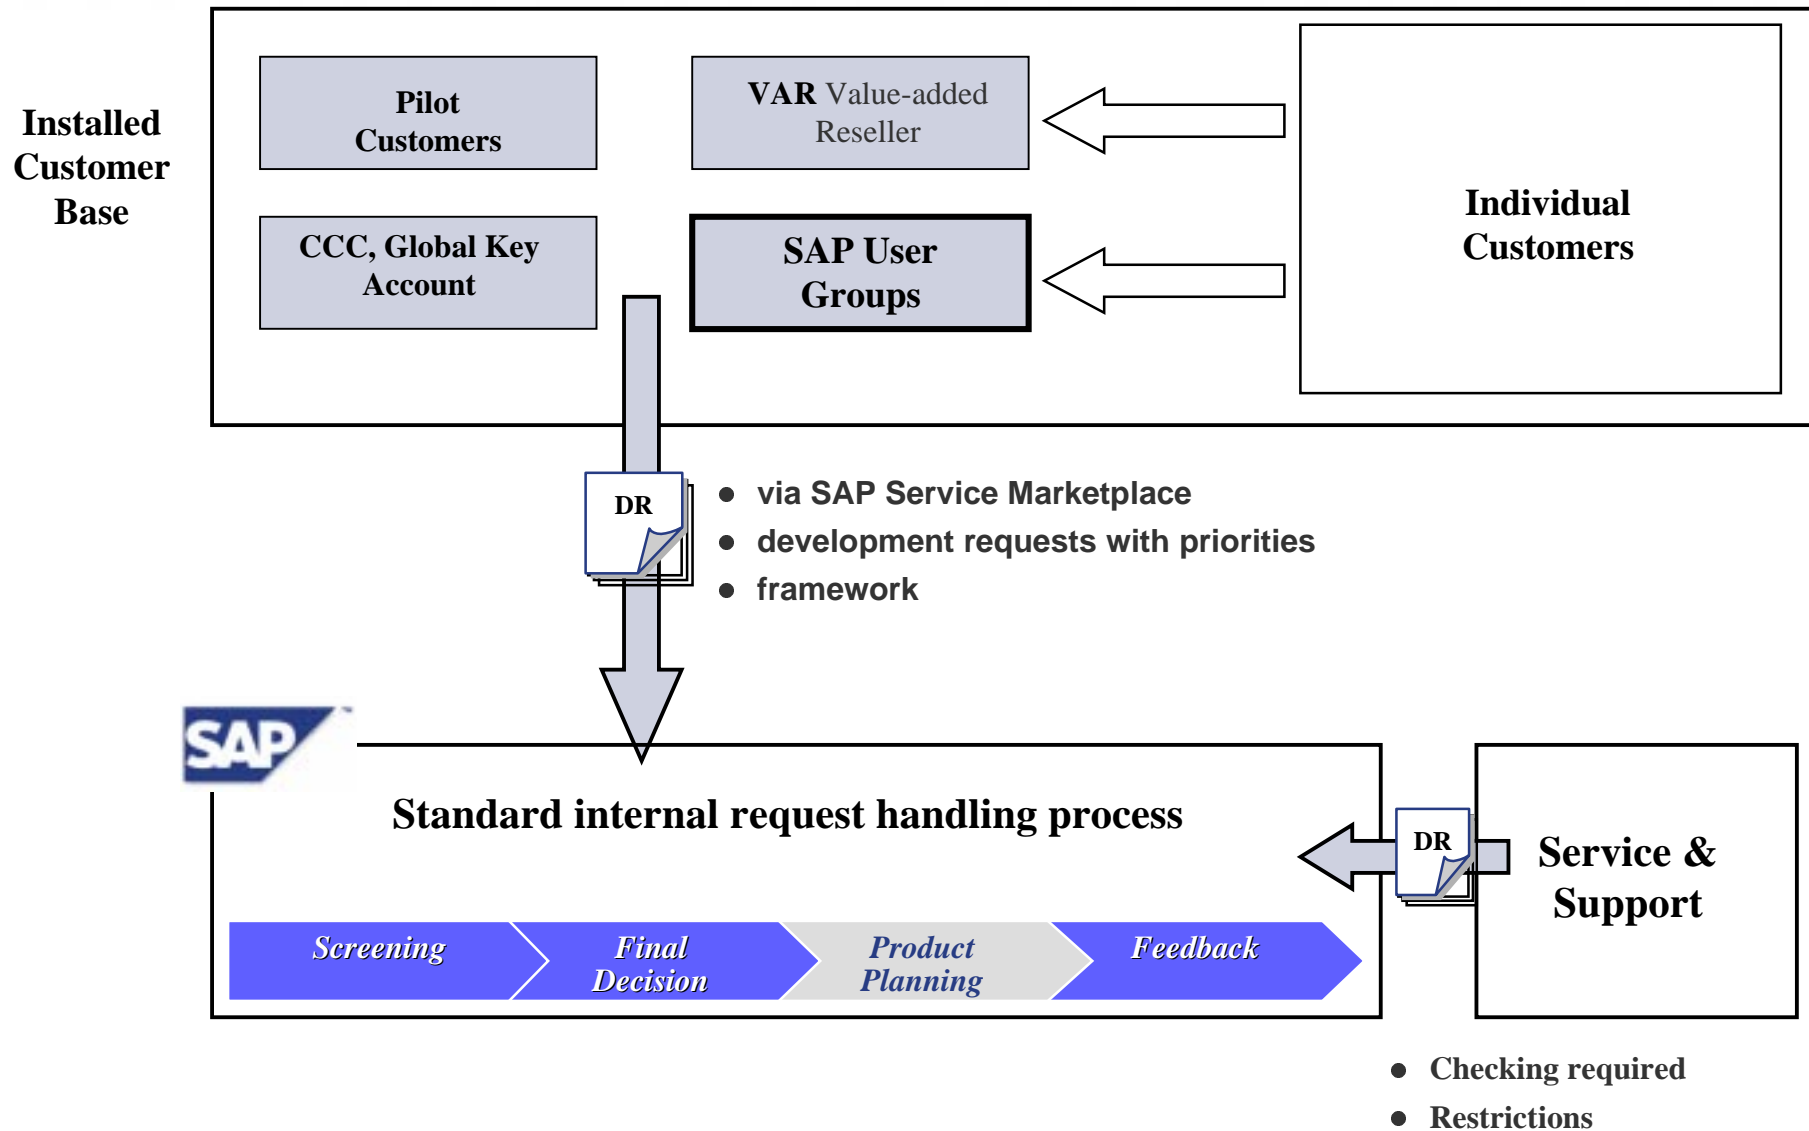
Installed Customer Base

Pilot Customers

VAR Value-added Reseller

CCC, Global Key Account

SAP User Groups

Individual Customers

DR

- via SAP Service Marketplace
- development requests with priorities
- framework

SAP

Standard internal request handling process

DR

Service & Support

Screening

Final Decision

Product Planning

Feedback

- Checking required
- Restrictions